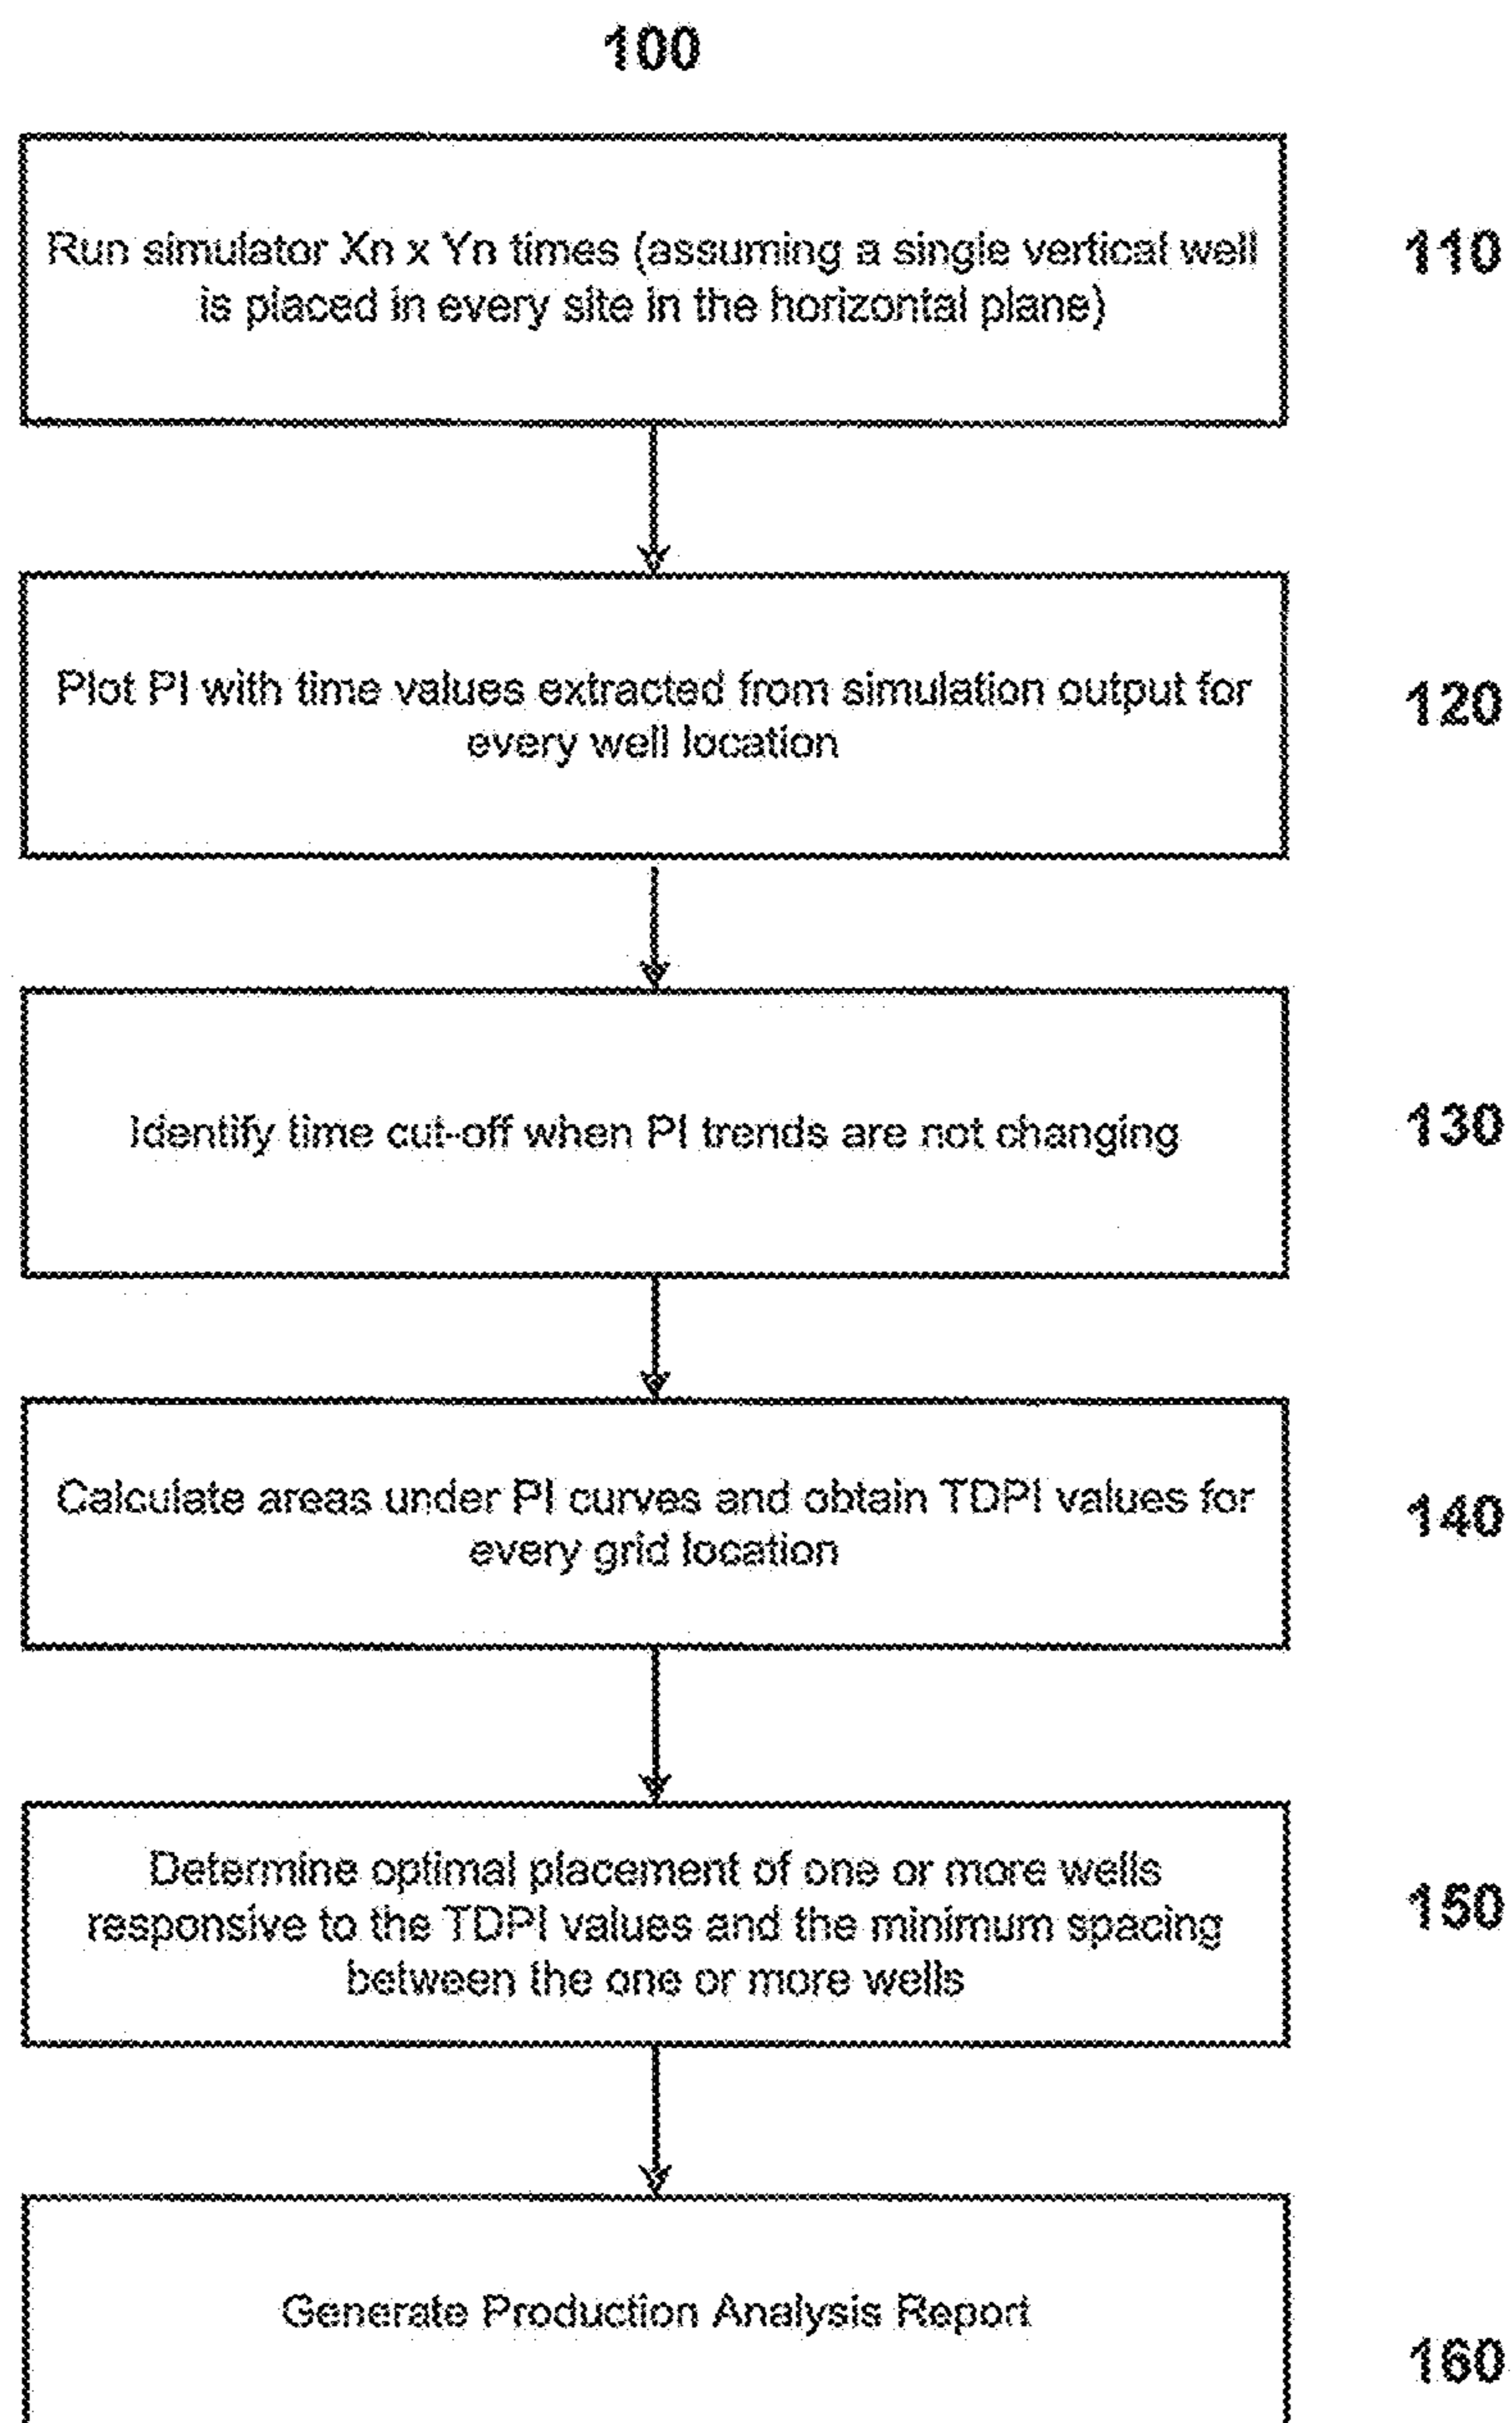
100

Run simulator Xn x Yn times (assuming a single vertical well is placed in every site in the horizontal plane)

110

Plot PI with time values extracted from simulation output for every well location

120

Identify time cut-off when PI trends are not changing

130

Calculate areas under PI curves and obtain TDPI values for every grid location

140

Determine optimal placement of one or more wells responsive to the TDPI values and the minimum spacing between the one or more wells

150

Generate Production Analysis Report

160